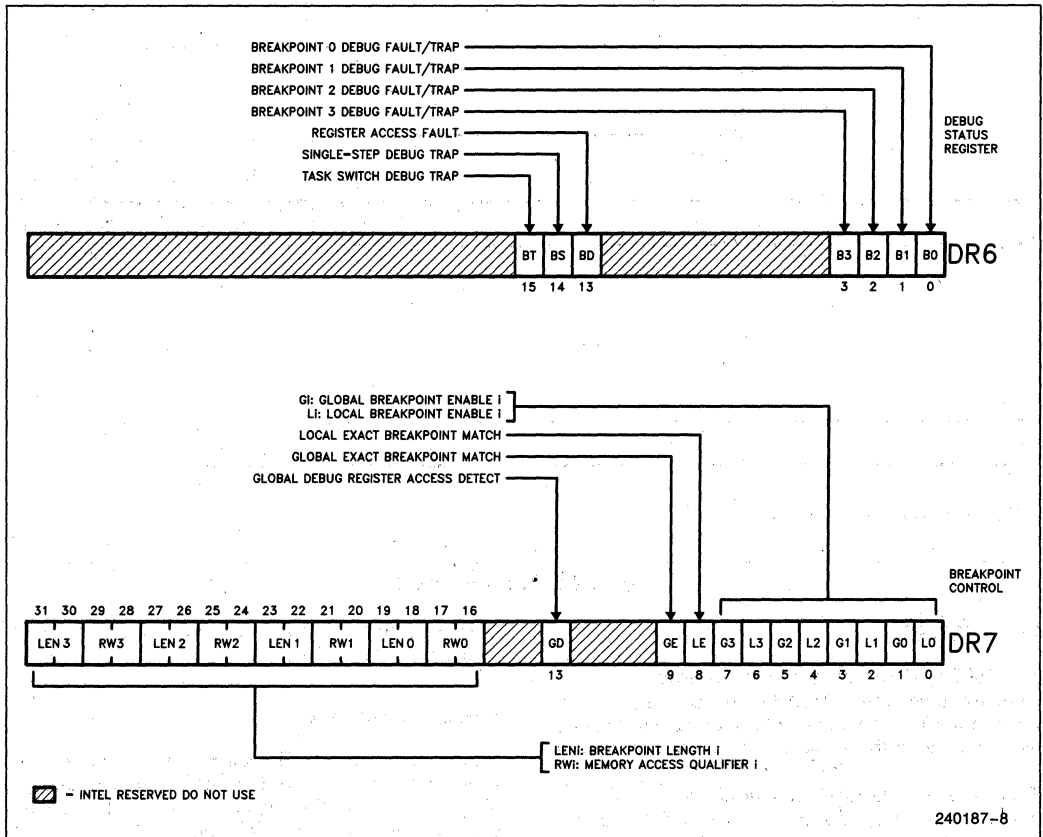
BREAKPOINT 0 DEBUG FAULT/TRAP
BREAKPOINT 1 DEBUG FAULT/TRAP
BREAKPOINT 2 DEBUG FAULT/TRAP
BREAKPOINT 3 DEBUG FAULT/TRAP
REGISTER ACCESS FAULT
SINGLE-STEP DEBUG TRAP
TASK SWITCH DEBUG TRAP

DEBUG STATUS REGISTER

BT BS BD B3 B2 B1 B0 DR6
15 14 13 3 2 1 0

GI: GLOBAL BREAKPOINT ENABLE i
LI: LOCAL BREAKPOINT ENABLE i
LOCAL EXACT BREAKPOINT MATCH
GLOBAL EXACT BREAKPOINT MATCH
GLOBAL DEBUG REGISTER ACCESS DETECT

BREAKPOINT CONTROL

31 30 29 28 27 26 25 24 23 22 21 20 19 18 17 16
LEN 3 RW3 LEN 2 RW2 LEN 1 RW1 LEN 0 RW0 GD GE LE G3 L3 G2 L2 G1 L1 G0 L0 DR7
13 9 8 7 6 5 4 3 2 1 0

LENi: BREAKPOINT LENGTH i
RWi: MEMORY ACCESS QUALIFIER i

- INTEL RESERVED DO NOT USE

240187-8